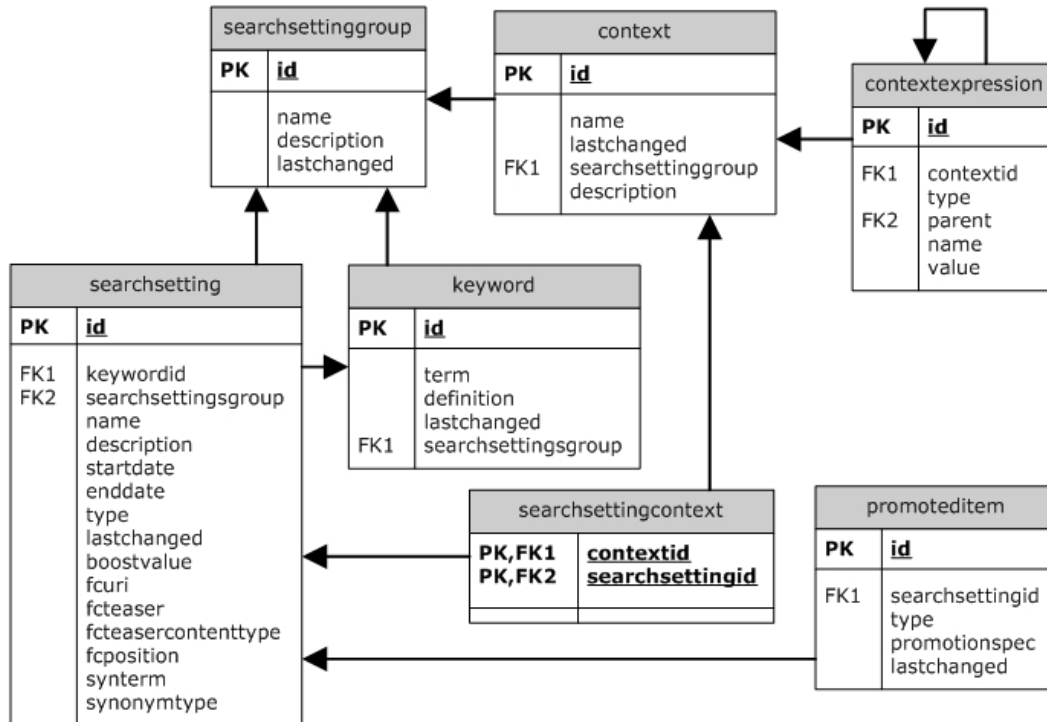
searchsettinggroup

| PK | id |
|---|---|
| | name description lastchanged |

context

| PK | id |
|---|---|
| FK1 | name lastchanged searchsettinggroup description |

contextexpression

| PK | id |
|---|---|
| FK1 FK2 | contextid type parent name value |

searchsetting

| PK | id |
|---|---|
| FK1 FK2 | keywordid searchsettingsgroup name description startdate enddate type lastchanged boostvalue fcuri fcteaser fcteasercontenttype fcposition synterm synonymtype |

keyword

| PK | id |
|---|---|
| FK1 | term definition lastchanged searchsettingsgroup |

searchsettingcontext

| PK,FK1 PK,FK2 | contextid searchsettingid |
|---|---|
| | |

promoteditem

| PK | id |
|---|---|
| FK1 | searchsettingid type promotionspec lastchanged |